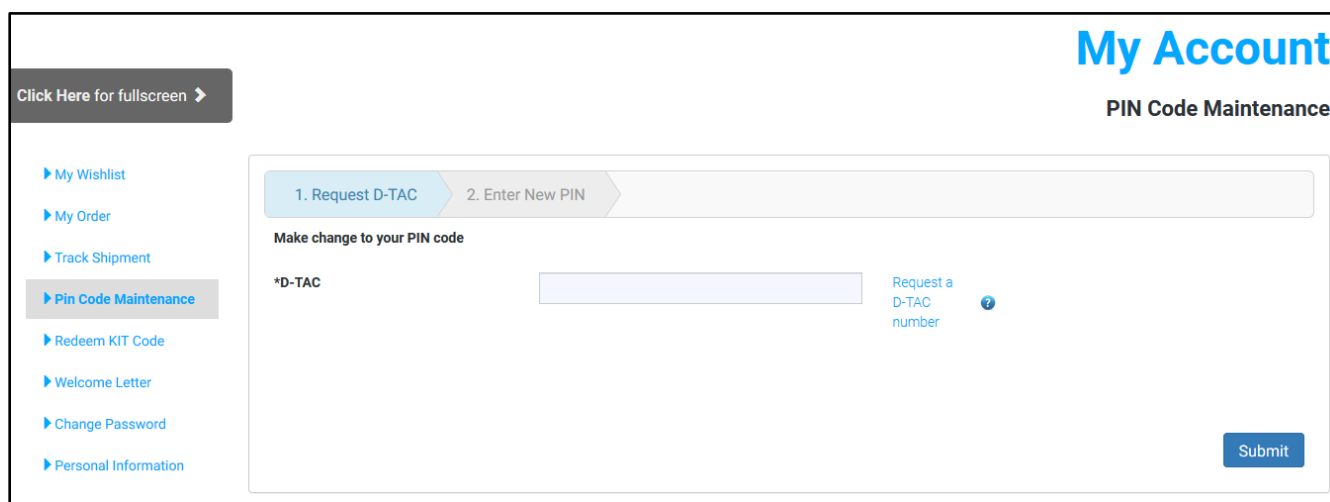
My Account

Click Here for fullscreen

PIN Code Maintenance

My Wishlist
My Order
Track Shipment
Pin Code Maintenance
Redeem KIT Code
Welcome Letter
Change Password
Personal Information

1. Request D-TAC
2. Enter New PIN

Make change to your PIN code

*D-TAC

Request a D-TAC number

?

Submit